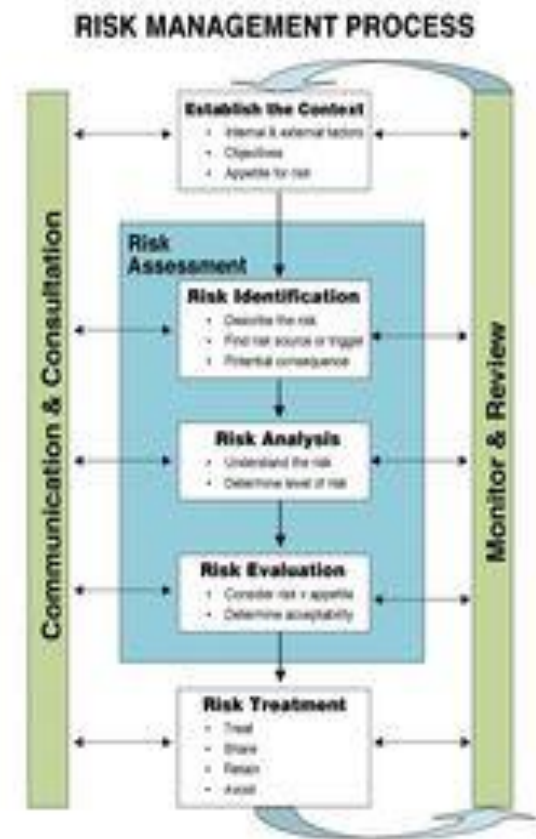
RISK MANAGEMENT PROCESS

Communication & Consultation

Establish the Context
- Internal & external factors
- Objectives
- Appetite for risk

Risk Assessment

Risk Identification
- Describe the risk
- Find risk source or trigger
- Potential consequence

Risk Analysis
- Understand the risk
- Determine level of risk

Risk Evaluation
- Consider risk + appetite
- Determine acceptability

Risk Treatment
- Treat
- Share
- Retain
- Avoid

Monitor & Review